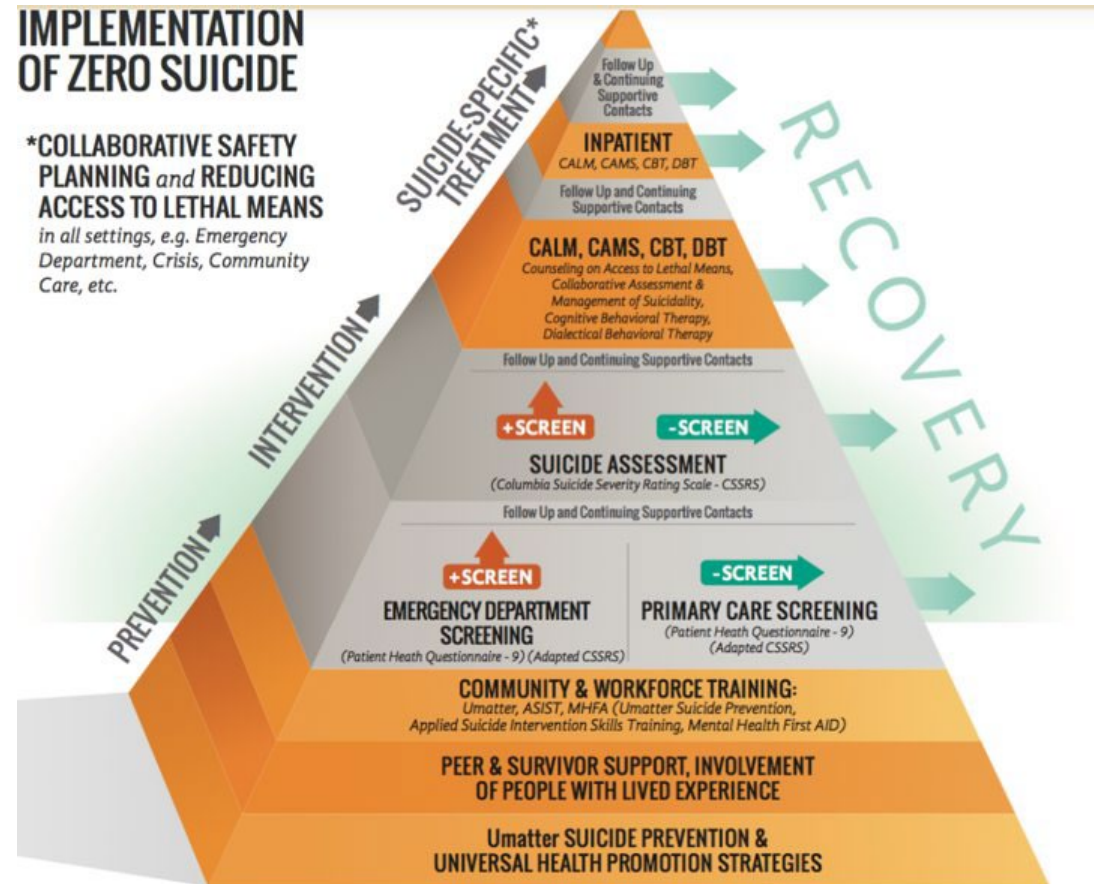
IMPLEMENTATION OF ZERO SUICIDE

*COLLABORATIVE SAFETY PLANNING and REDUCING ACCESS TO LETHAL MEANS
in all settings, e.g. Emergency Department, Crisis, Community Care, etc.

SUICIDE-SPECIFIC* TREATMENT

INTERVENTION

PREVENTION

RECOVERY

Follow Up & Continuing Supportive Contacts

INPATIENT
CALM, CAMS, CBT, DBT

Follow Up and Continuing Supportive Contacts

CALM, CAMS, CBT, DBT
Counseling on Access to Lethal Means, Collaborative Assessment & Management of Suicidality, Cognitive Behavioral Therapy, Dialectical Behavioral Therapy

Follow Up and Continuing Supportive Contacts

+SCREEN

-SCREEN

SUICIDE ASSESSMENT
(Columbia Suicide Severity Rating Scale - CSSRS)

Follow Up and Continuing Supportive Contacts

+SCREEN

-SCREEN

EMERGENCY DEPARTMENT SCREENING
(Patient Heath Questionnaire - 9) (Adapted CSSRS)

PRIMARY CARE SCREENING
(Patient Heath Questionnaire - 9) (Adapted CSSRS)

COMMUNITY & WORKFORCE TRAINING:
Umatter, ASIST, MHFA (Umatter Suicide Prevention, Applied Suicide Intervention Skills Training, Mental Health First AID)

PEER & SURVIVOR SUPPORT, INVOLVEMENT OF PEOPLE WITH LIVED EXPERIENCE

Umatter SUICIDE PREVENTION & UNIVERSAL HEALTH PROMOTION STRATEGIES